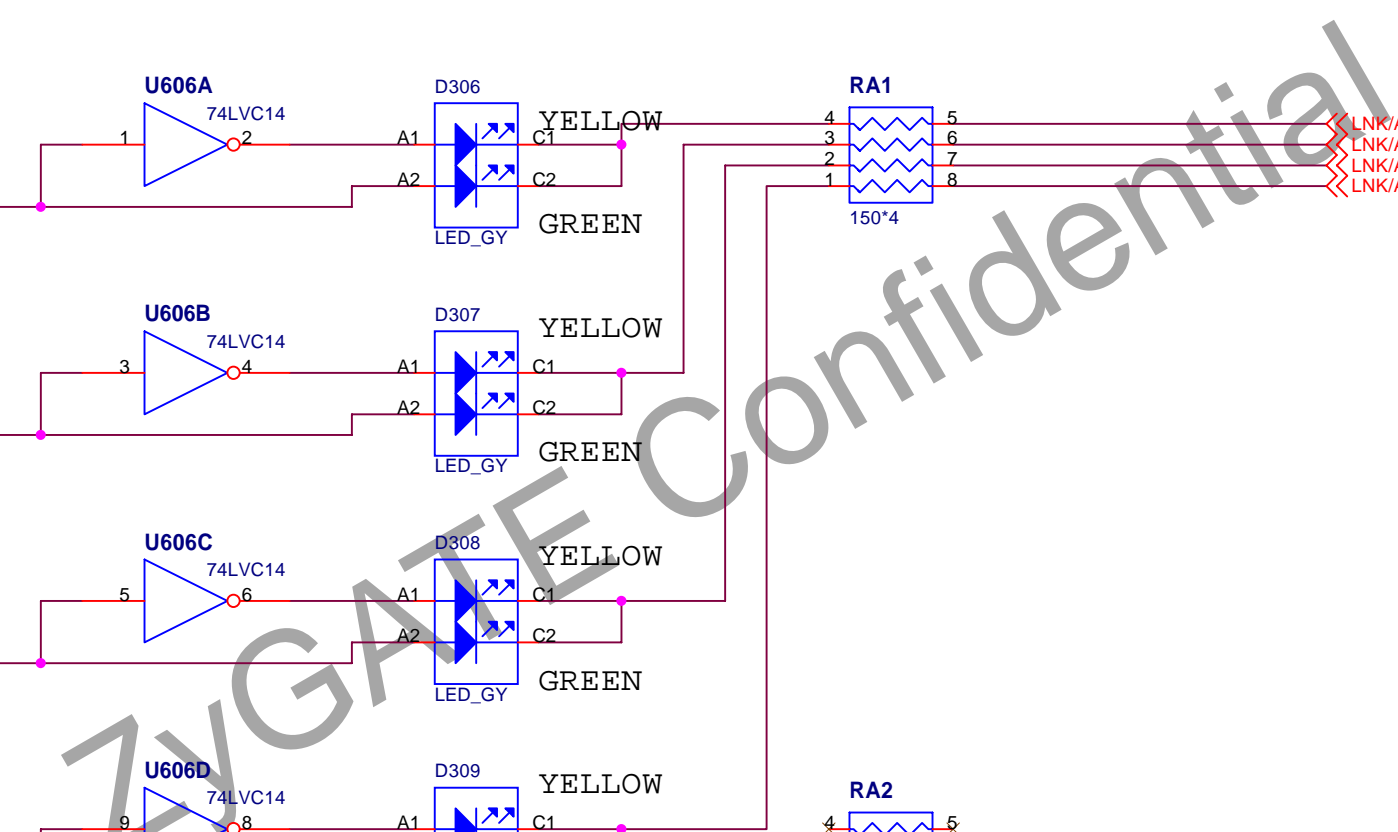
U606A
74LVC14
1
2
D306
A1
C1
A2
C2
LED_GY
YELLOW
GREEN
RA1
4
5
3
6
2
7
1
8
150*4
LNK/A
LNK/A
LNK/A
LNK/A

U606B
74LVC14
3
4
D307
A1
C1
A2
C2
LED_GY
YELLOW
GREEN

U606C
74LVC14
5
6
D308
A1
C1
A2
C2
LED_GY
YELLOW
GREEN

U606D
74LVC14
9
8
D309
A1
C1
YELLOW
RA2
4
5

ZyGATE Confidential